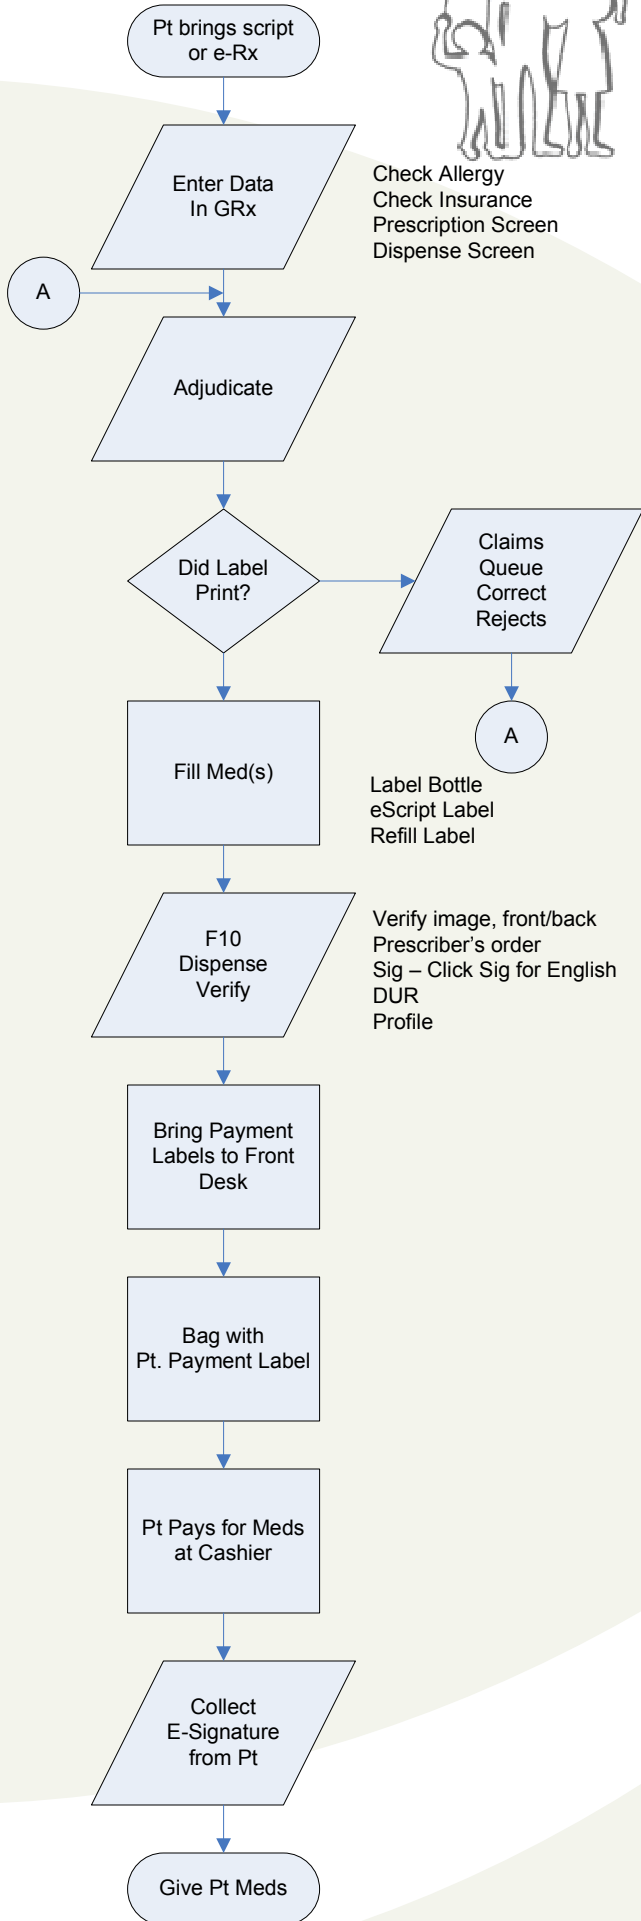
Pt brings script or e-Rx

Enter Data In GRx

Check Allergy
Check Insurance
Prescription Screen
Dispense Screen

A

Adjudicate

Did Label Print?

Claims Queue Correct Rejects

A

Fill Med(s)

Label Bottle
eScript Label
Refill Label

F10 Dispense Verify

Verify image, front/back
Prescriber's order
Sig – Click Sig for English
DUR
Profile

Bring Payment Labels to Front Desk

Bag with Pt. Payment Label

Pt Pays for Meds at Cashier

Collect E-Signature from Pt

Give Pt Meds